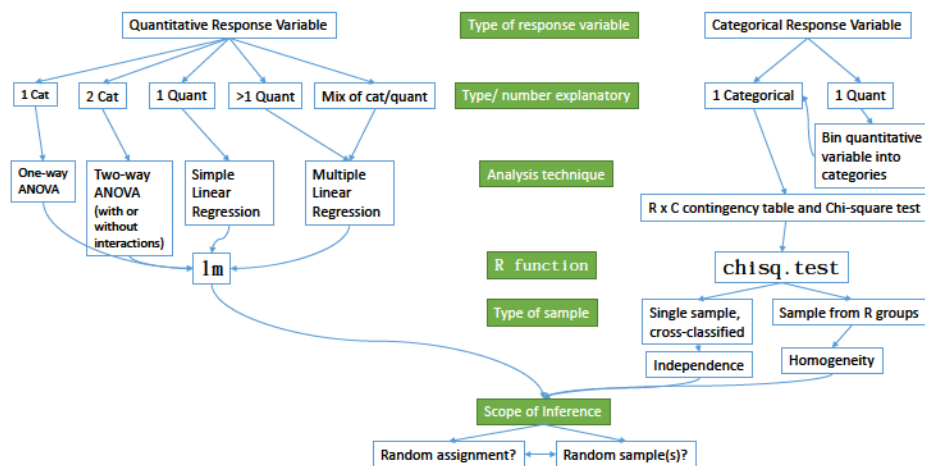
Quantitative Response Variable

Type of response variable

Categorical Response Variable

1 Cat

2 Cat

1 Quant

>1 Quant

Mix of cat/quant

Type/ number explanatory

1 Categorical

1 Quant

Bin quantitative variable into categories

One-way ANOVA

Two-way ANOVA (with or without interactions)

Simple Linear Regression

Multiple Linear Regression

Analysis technique

R x C contingency table and Chi-square test

lm

R function

chisq.test

Type of sample

Single sample, cross-classified

Sample from R groups

Independence

Homogeneity

Scope of Inference

Random assignment?

Random sample(s)?